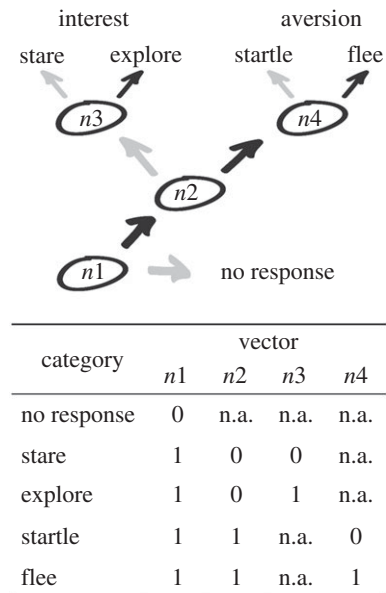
interest

aversion

stare

explore

startle

flee

$n3$

$n4$

$n2$

$n1$

no response

| category | vector $n1$ | $n2$ | $n3$ | $n4$ |
|---|---|---|---|---|
| no response | 0 | n.a. | n.a. | n.a. |
| stare | 1 | 0 | 0 | n.a. |
| explore | 1 | 0 | 1 | n.a. |
| startle | 1 | 1 | n.a. | 0 |
| flee | 1 | 1 | n.a. | 1 |